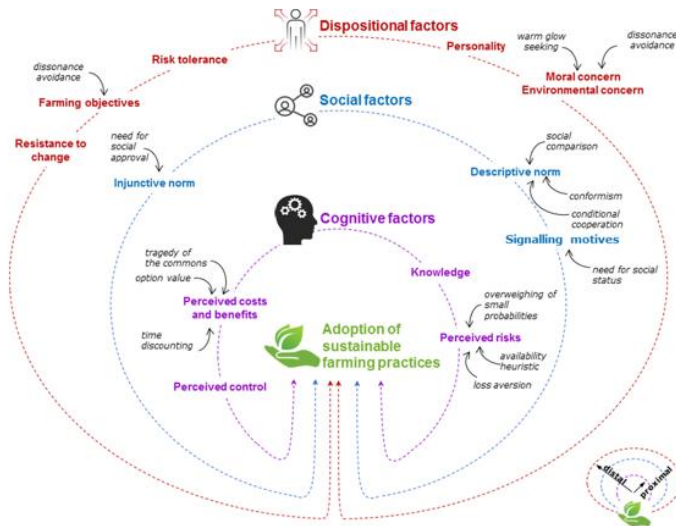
Dispositional factors

Risk tolerance

Personality

dissonance avoidance

Farming objectives

warm glow seeking

dissonance avoidance

Moral concern

Environmental concern

Resistance to change

Social factors

need for social approval

Injunctive norm

social comparison

Descriptive norm

conformism

conditional cooperation

Cognitive factors

Signalling motives

tragedy of the commons

option value

Knowledge

need for social status

Perceived costs and benefits

overweighing of small probabilities

time discounting

Adoption of sustainable farming practices

Perceived risks

availability heuristic

loss aversion

Perceived control

distal

proximal